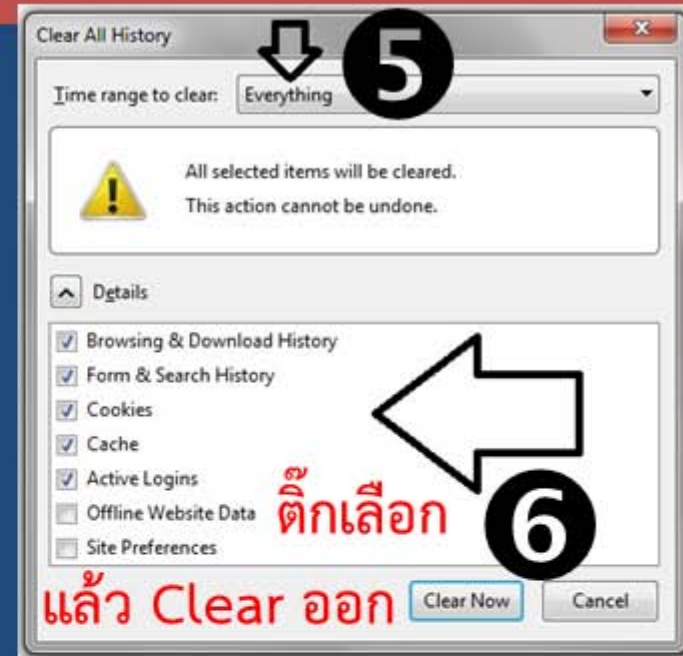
Clear All History

5

Time range to clear: Everything

All selected items will be cleared.
This action cannot be undone.

Details

Browsing & Download History
Form & Search History
Cookies
Cache
Active Logins
Offline Website Data
Site Preferences

ติ๊กเลือก

6

แล้ว Clear ออก

Clear Now

Cancel